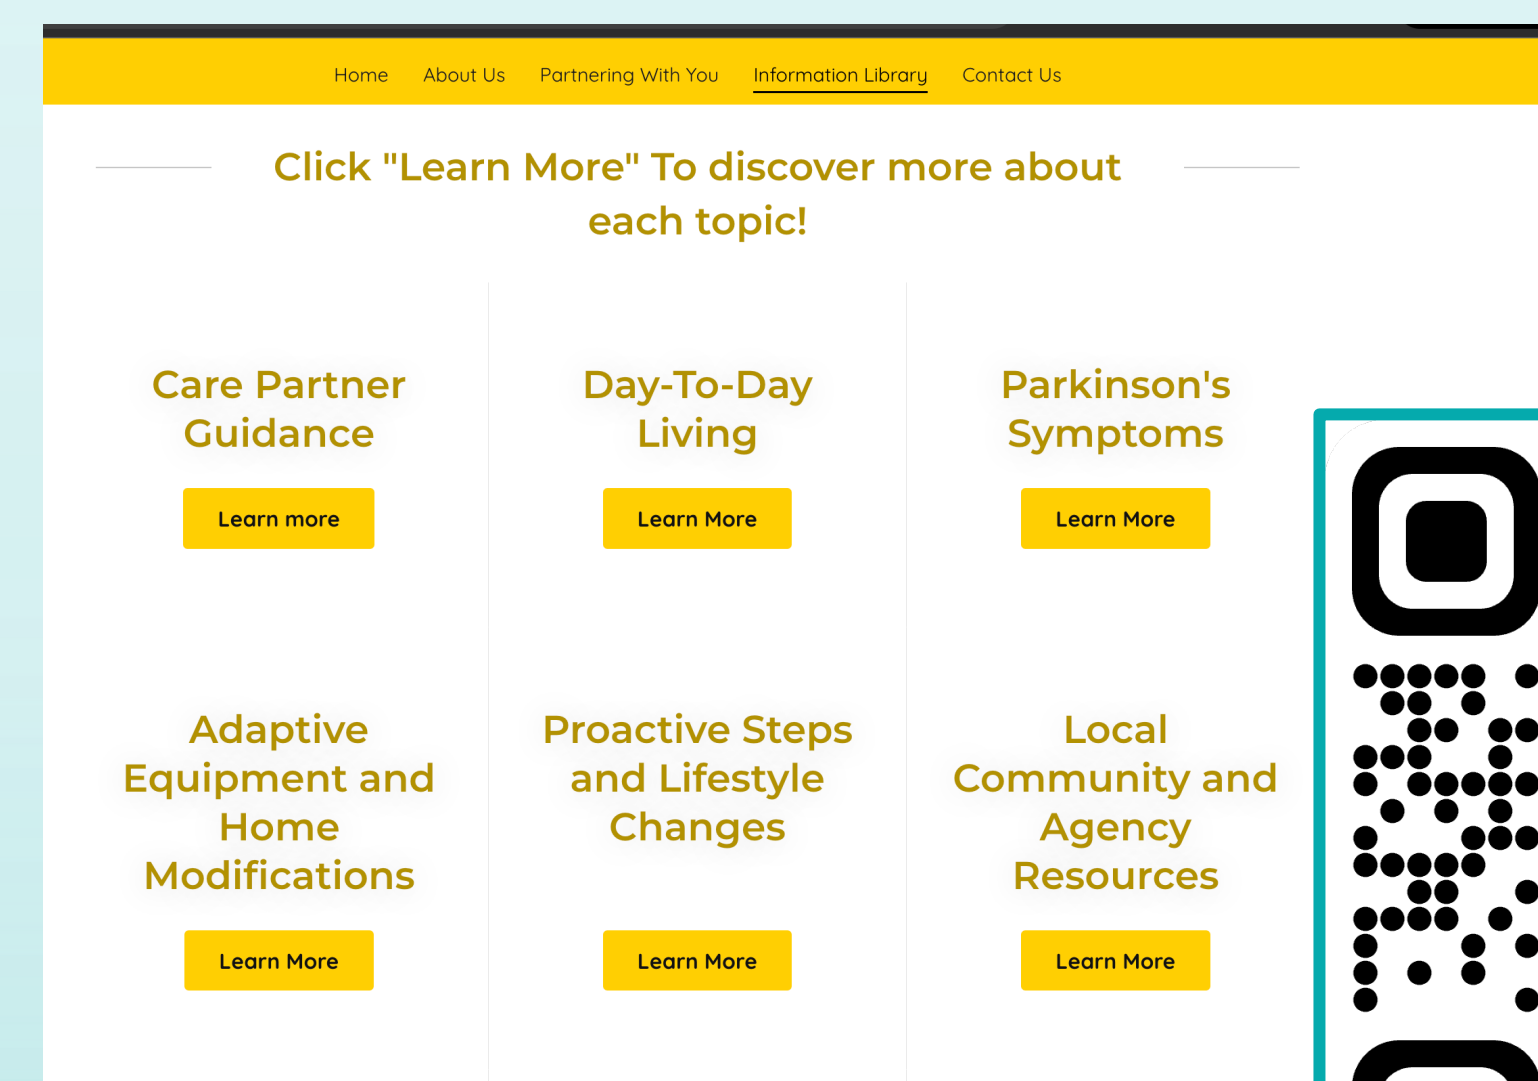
Home About Us Partnering With You Information Library Contact Us

Click "Learn More" To discover more about each topic!

Care Partner Guidance

Learn more

Day-To-Day Living

Learn More

Parkinson's Symptoms

Learn More

Adaptive Equipment and Home Modifications

Learn More

Proactive Steps and Lifestyle Changes

Learn More

Local Community and Agency Resources

Learn More